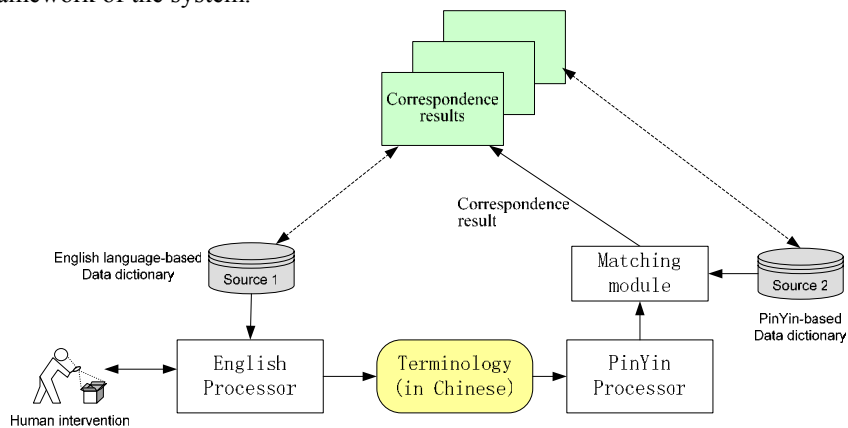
framework of the system.

Correspondence results

Correspondence result

English language-based Data dictionary

Source 1

Matching module

Source 2

PinYin-based Data dictionary

English Processor

Terminology (in Chinese)

PinYin Processor

Human intervention